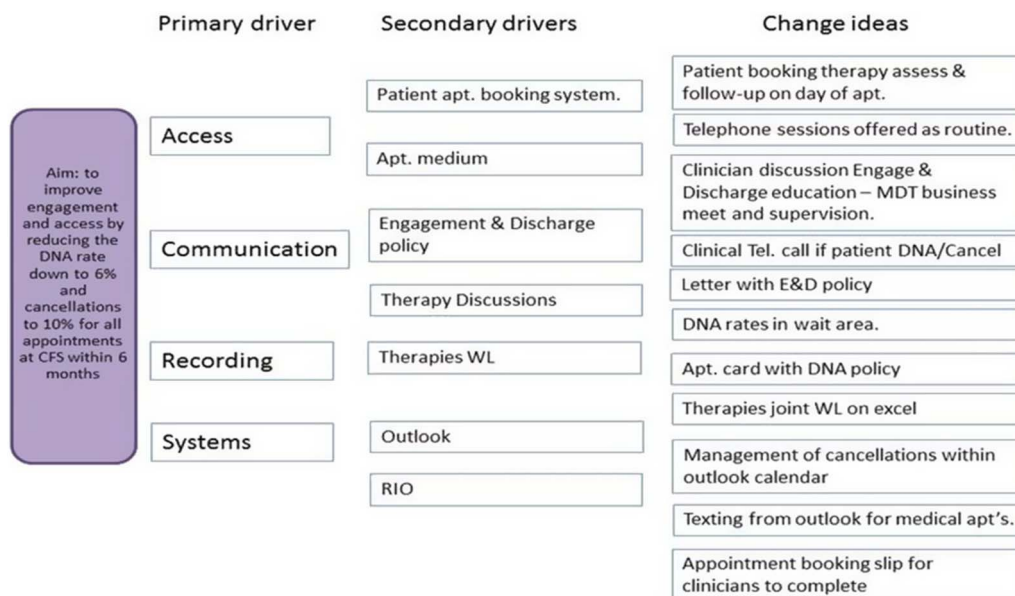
Primary driver

Secondary drivers

Change ideas

Aim: to improve engagement and access by reducing the DNA rate down to 6% and cancellations to 10% for all appointments at CFS within 6 months

Access

Communication

Recording

Systems

Patient apt. booking system.

Apt. medium

Engagement & Discharge policy

Therapy Discussions

Therapies WL

Outlook

RIO

Patient booking therapy assess & follow-up on day of apt.

Telephone sessions offered as routine.

Clinician discussion Engage & Discharge education – MDT business meet and supervision.

Clinical Tel. call if patient DNA/Cancel

Letter with E&D policy

DNA rates in wait area.

Apt. card with DNA policy

Therapies joint WL on excel

Management of cancellations within outlook calendar

Texting from outlook for medical apt's.

Appointment booking slip for clinicians to complete